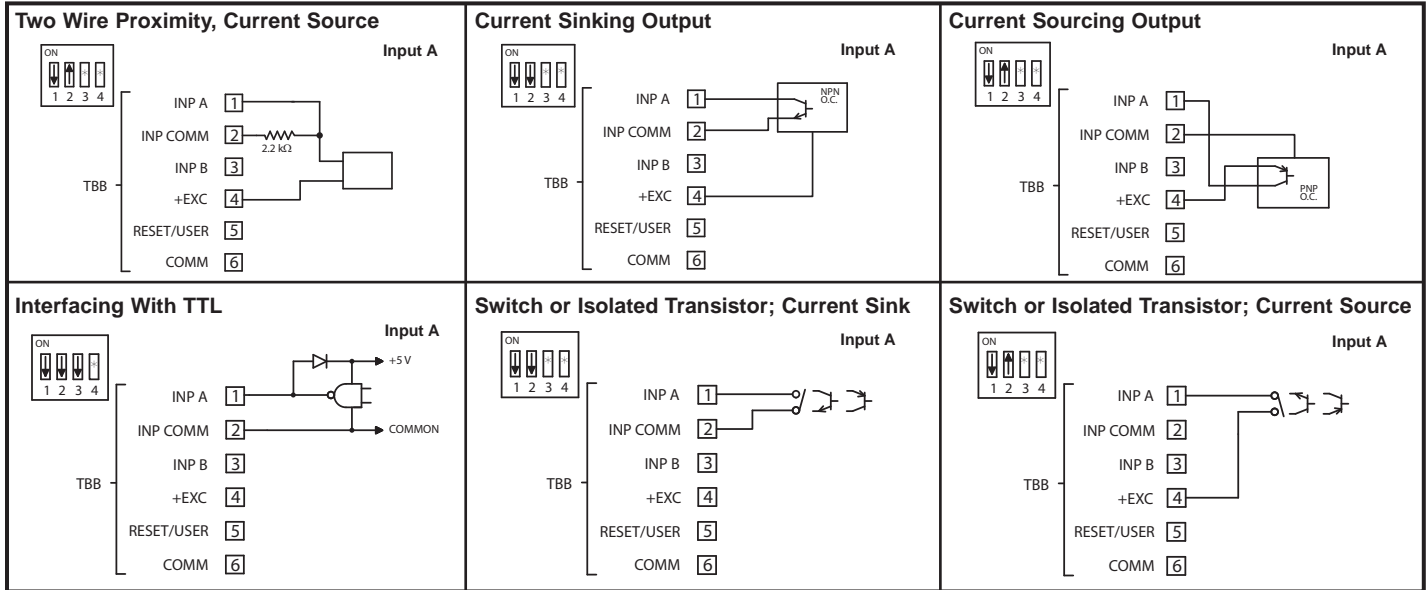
Two Wire Proximity, Current Source

Input A

ON
1 2 3 4

TBB
INP A 1
INP COMM 2
2.2 kΩ
INP B 3
+EXC 4
RESET/USER 5
COMM 6

Current Sinking Output

Input A

ON
1 2 3 4

TBB
INP A 1
INP COMM 2
INP B 3
+EXC 4
RESET/USER 5
COMM 6
NPN
O.C.

Current Sourcing Output

Input A

ON
1 2 3 4

TBB
INP A 1
INP COMM 2
INP B 3
+EXC 4
RESET/USER 5
COMM 6
PNP
O.C.

Interfacing With TTL

Input A

ON
1 2 3 4

TBB
INP A 1
INP COMM 2
INP B 3
+EXC 4
RESET/USER 5
COMM 6
+5 V
COMMON

Switch or Isolated Transistor; Current Sink

Input A

ON
1 2 3 4

TBB
INP A 1
INP COMM 2
INP B 3
+EXC 4
RESET/USER 5
COMM 6

Switch or Isolated Transistor; Current Source

Input A

ON
1 2 3 4

TBB
INP A 1
INP COMM 2
INP B 3
+EXC 4
RESET/USER 5
COMM 6